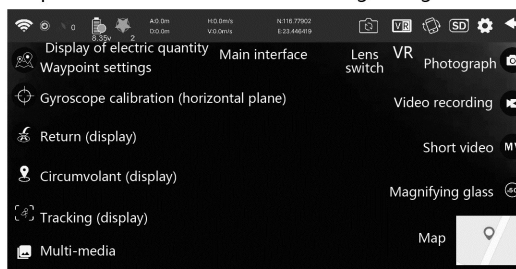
0 8.35v 2 A:0.0m D:0.0m H:0.0m/s V:0.0m/s N:116.77902 E:23.446419 VR SD

Display of electric quantity
Waypoint settings
Main interface
Lens switch
VR
Photograph
Gyroscope calibration (horizontal plane)
Video recording
Return (display)
Short video
Circumvolant (display)
Magnifying glass
Tracking (display)
Multi-media
Map